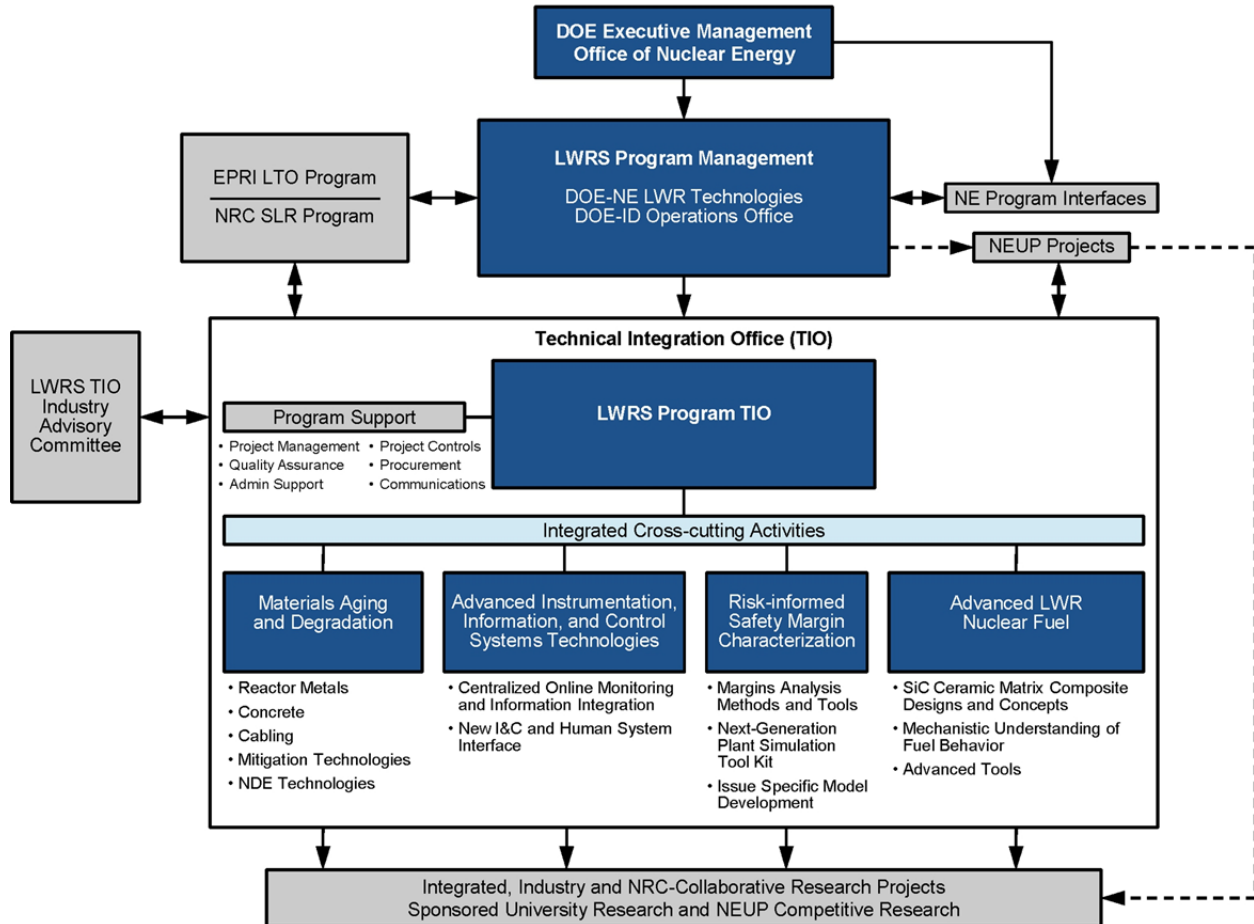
DOE Executive Management
Office of Nuclear Energy

EPRI LTO Program

NRC SLR Program

LWRS Program Management

DOE-NE LWR Technologies
DOE-ID Operations Office

NE Program Interfaces

NEUP Projects

LWRS TIO Industry Advisory Committee

Technical Integration Office (TIO)

Program Support

• Project Management
• Quality Assurance
• Admin Support
• Project Controls
• Procurement
• Communications

LWRS Program TIO

Integrated Cross-cutting Activities

Materials Aging and Degradation

• Reactor Metals
• Concrete
• Cabling
• Mitigation Technologies
• NDE Technologies

Advanced Instrumentation, Information, and Control Systems Technologies

• Centralized Online Monitoring and Information Integration
• New I&C and Human System Interface

Risk-informed Safety Margin Characterization

• Margins Analysis Methods and Tools
• Next-Generation Plant Simulation Tool Kit
• Issue Specific Model Development

Advanced LWR Nuclear Fuel

• SiC Ceramic Matrix Composite Designs and Concepts
• Mechanistic Understanding of Fuel Behavior
• Advanced Tools

Integrated, Industry and NRC-Collaborative Research Projects
Sponsored University Research and NEUP Competitive Research